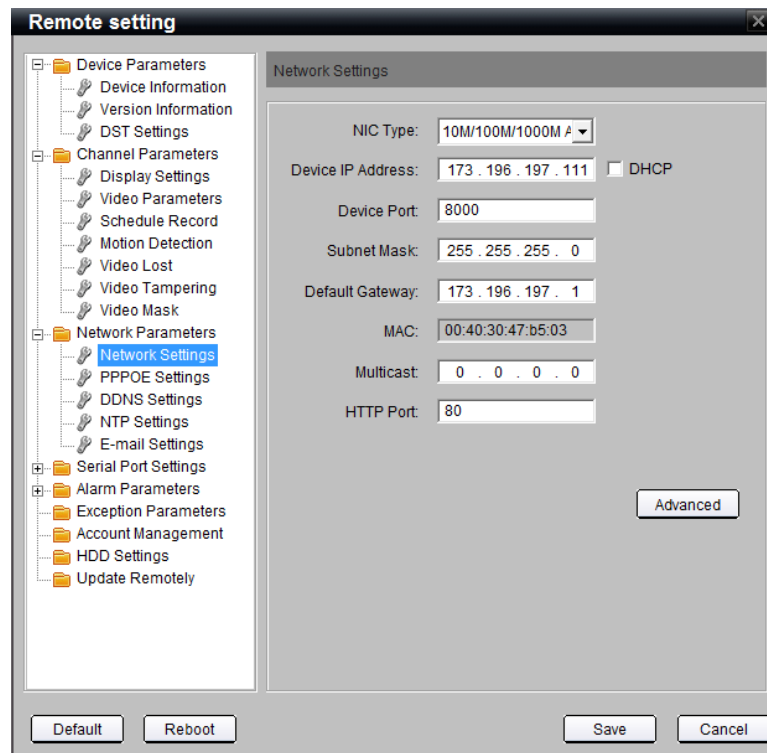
Remote setting

Device Parameters
Device Information
Version Information
DST Settings
Channel Parameters
Display Settings
Video Parameters
Schedule Record
Motion Detection
Video Lost
Video Tampering
Video Mask
Network Parameters
Network Settings
PPPOE Settings
DDNS Settings
NTP Settings
E-mail Settings
Serial Port Settings
Alarm Parameters
Exception Parameters
Account Management
HDD Settings
Update Remotely

Network Settings

NIC Type: 10M/100M/1000M A
Device IP Address: 173 . 196 . 197 . 111
DHCP
Device Port: 8000
Subnet Mask: 255 . 255 . 255 . 0
Default Gateway: 173 . 196 . 197 . 1
MAC: 00:40:30:47:b5:03
Multicast: 0 . 0 . 0 . 0
HTTP Port: 80

Advanced

Default
Reboot
Save
Cancel